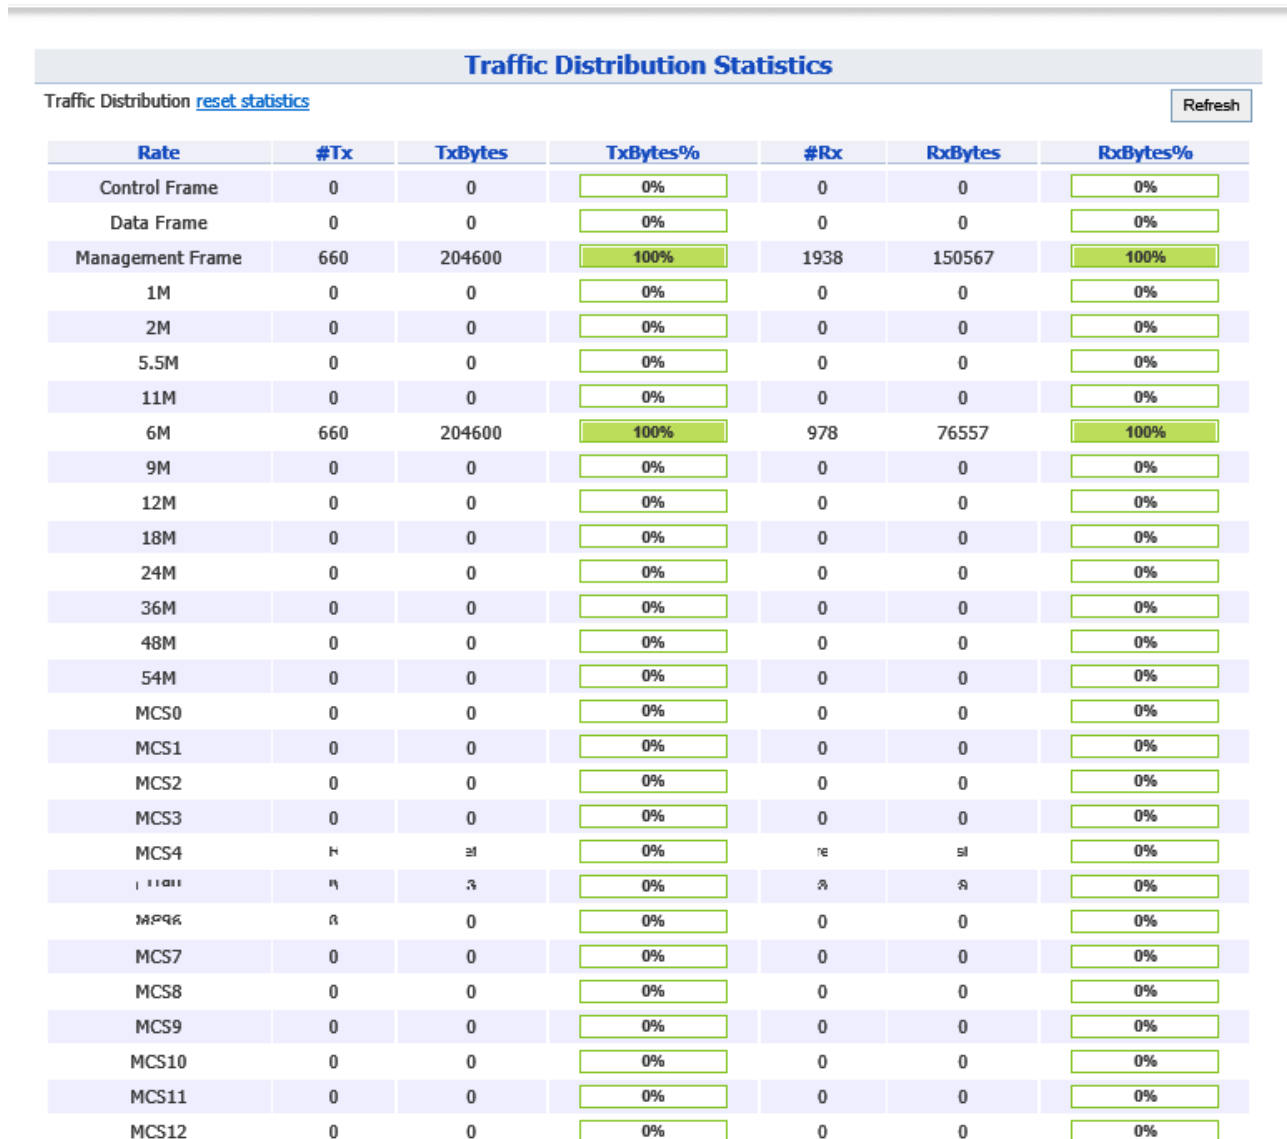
Traffic Distribution Statistics

Traffic Distribution reset statistics

Refresh

| Rate | #Tx | TxBytes | TxBytes% | #Rx | RxBytes | RxBytes% |
|---|---|---|---|---|---|---|
| Control Frame | 0 | 0 | 0% | 0 | 0 | 0% |
| Data Frame | 0 | 0 | 0% | 0 | 0 | 0% |
| Management Frame | 660 | 204600 | 100% | 1938 | 150567 | 100% |
| 1M | 0 | 0 | 0% | 0 | 0 | 0% |
| 2M | 0 | 0 | 0% | 0 | 0 | 0% |
| 5.5M | 0 | 0 | 0% | 0 | 0 | 0% |
| 11M | 0 | 0 | 0% | 0 | 0 | 0% |
| 6M | 660 | 204600 | 100% | 978 | 76557 | 100% |
| 9M | 0 | 0 | 0% | 0 | 0 | 0% |
| 12M | 0 | 0 | 0% | 0 | 0 | 0% |
| 18M | 0 | 0 | 0% | 0 | 0 | 0% |
| 24M | 0 | 0 | 0% | 0 | 0 | 0% |
| 36M | 0 | 0 | 0% | 0 | 0 | 0% |
| 48M | 0 | 0 | 0% | 0 | 0 | 0% |
| 54M | 0 | 0 | 0% | 0 | 0 | 0% |
| MCS0 | 0 | 0 | 0% | 0 | 0 | 0% |
| MCS1 | 0 | 0 | 0% | 0 | 0 | 0% |
| MCS2 | 0 | 0 | 0% | 0 | 0 | 0% |
| MCS3 | 0 | 0 | 0% | 0 | 0 | 0% |
| MCS4 | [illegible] | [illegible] | 0% | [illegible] | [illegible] | 0% |
| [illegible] | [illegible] | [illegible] | 0% | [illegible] | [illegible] | 0% |
| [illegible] | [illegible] | 0 | 0% | 0 | 0 | 0% |
| MCS7 | 0 | 0 | 0% | 0 | 0 | 0% |
| MCS8 | 0 | 0 | 0% | 0 | 0 | 0% |
| MCS9 | 0 | 0 | 0% | 0 | 0 | 0% |
| MCS10 | 0 | 0 | 0% | 0 | 0 | 0% |
| MCS11 | 0 | 0 | 0% | 0 | 0 | 0% |
| MCS12 | 0 | 0 | 0% | 0 | 0 | 0% |